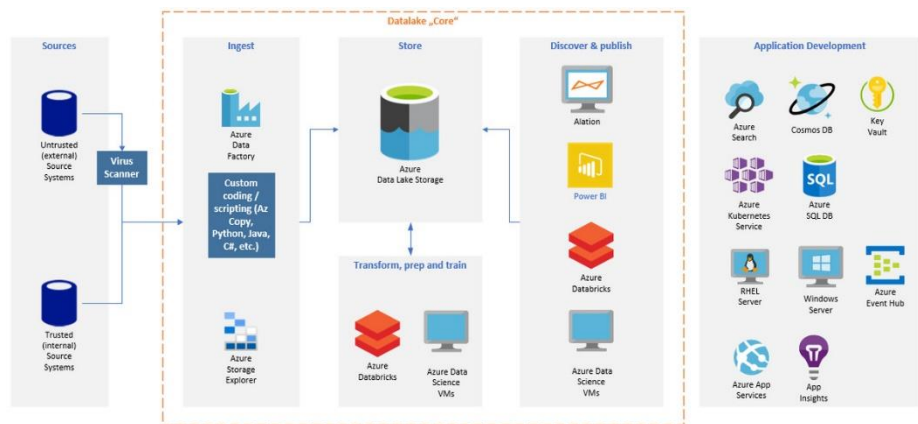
Datalake „Core"

Sources

Untrusted (external) Source Systems

Virus Scanner

Trusted (internal) Source Systems

Ingest

Azure Data Factory

Custom coding / scripting (Az Copy, Python, Java, C#, etc.)

Azure Storage Explorer

Store

Azure Data Lake Storage

Transform, prep and train

Azure Databricks

Azure Data Science VMs

Discover & publish

Alation

Power BI

Azure Databricks

Azure Data Science VMs

Application Development

Azure Search

Cosmos DB

Key Vault

Azure Kubernetes Service

SQL

Azure SQL DB

RHEL Server

Windows Server

Azure Event Hub

Azure App Services

App Insights